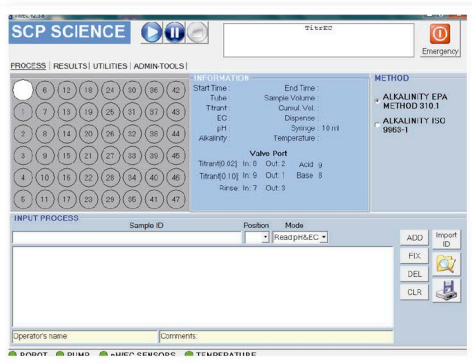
SCP SCIENCE

TitrEC

Emergency

PROCESS | RESULTS | UTILITIES | ADMIN-TOOLS |

6 12 18 24 30 36 42
1 7 13 19 25 31 37 43
2 8 14 20 26 32 38 44
3 9 15 21 27 33 39 45
4 10 16 22 28 34 40 46
5 11 17 23 29 35 41 47

INFORMATION
Start Time : End Time :
Tube : Sample Volume :
Titrant : Cumul. Vol. :
EC : Dispense :
pH : Syringe : 10 ml
Alkalinity : Temperature :

Valve Port
Titrant[0.02] In : 8 Out : 2 Acid 9
Titrant[0.10] In : 9 Out : 1 Base 8
Rinse : In : 7 Out : 3

METHOD
ALKALINITY EPA METHOD 310.1
ALKALINITY ISO 9963-1

INPUT PROCESS
Sample ID Position Mode
Read pH&EC

ADD
Import ID
FIX
DEL
CLR

Operator's name
Comments:

ROBOT PUMP pHEC SENSORS TEMPERATURE